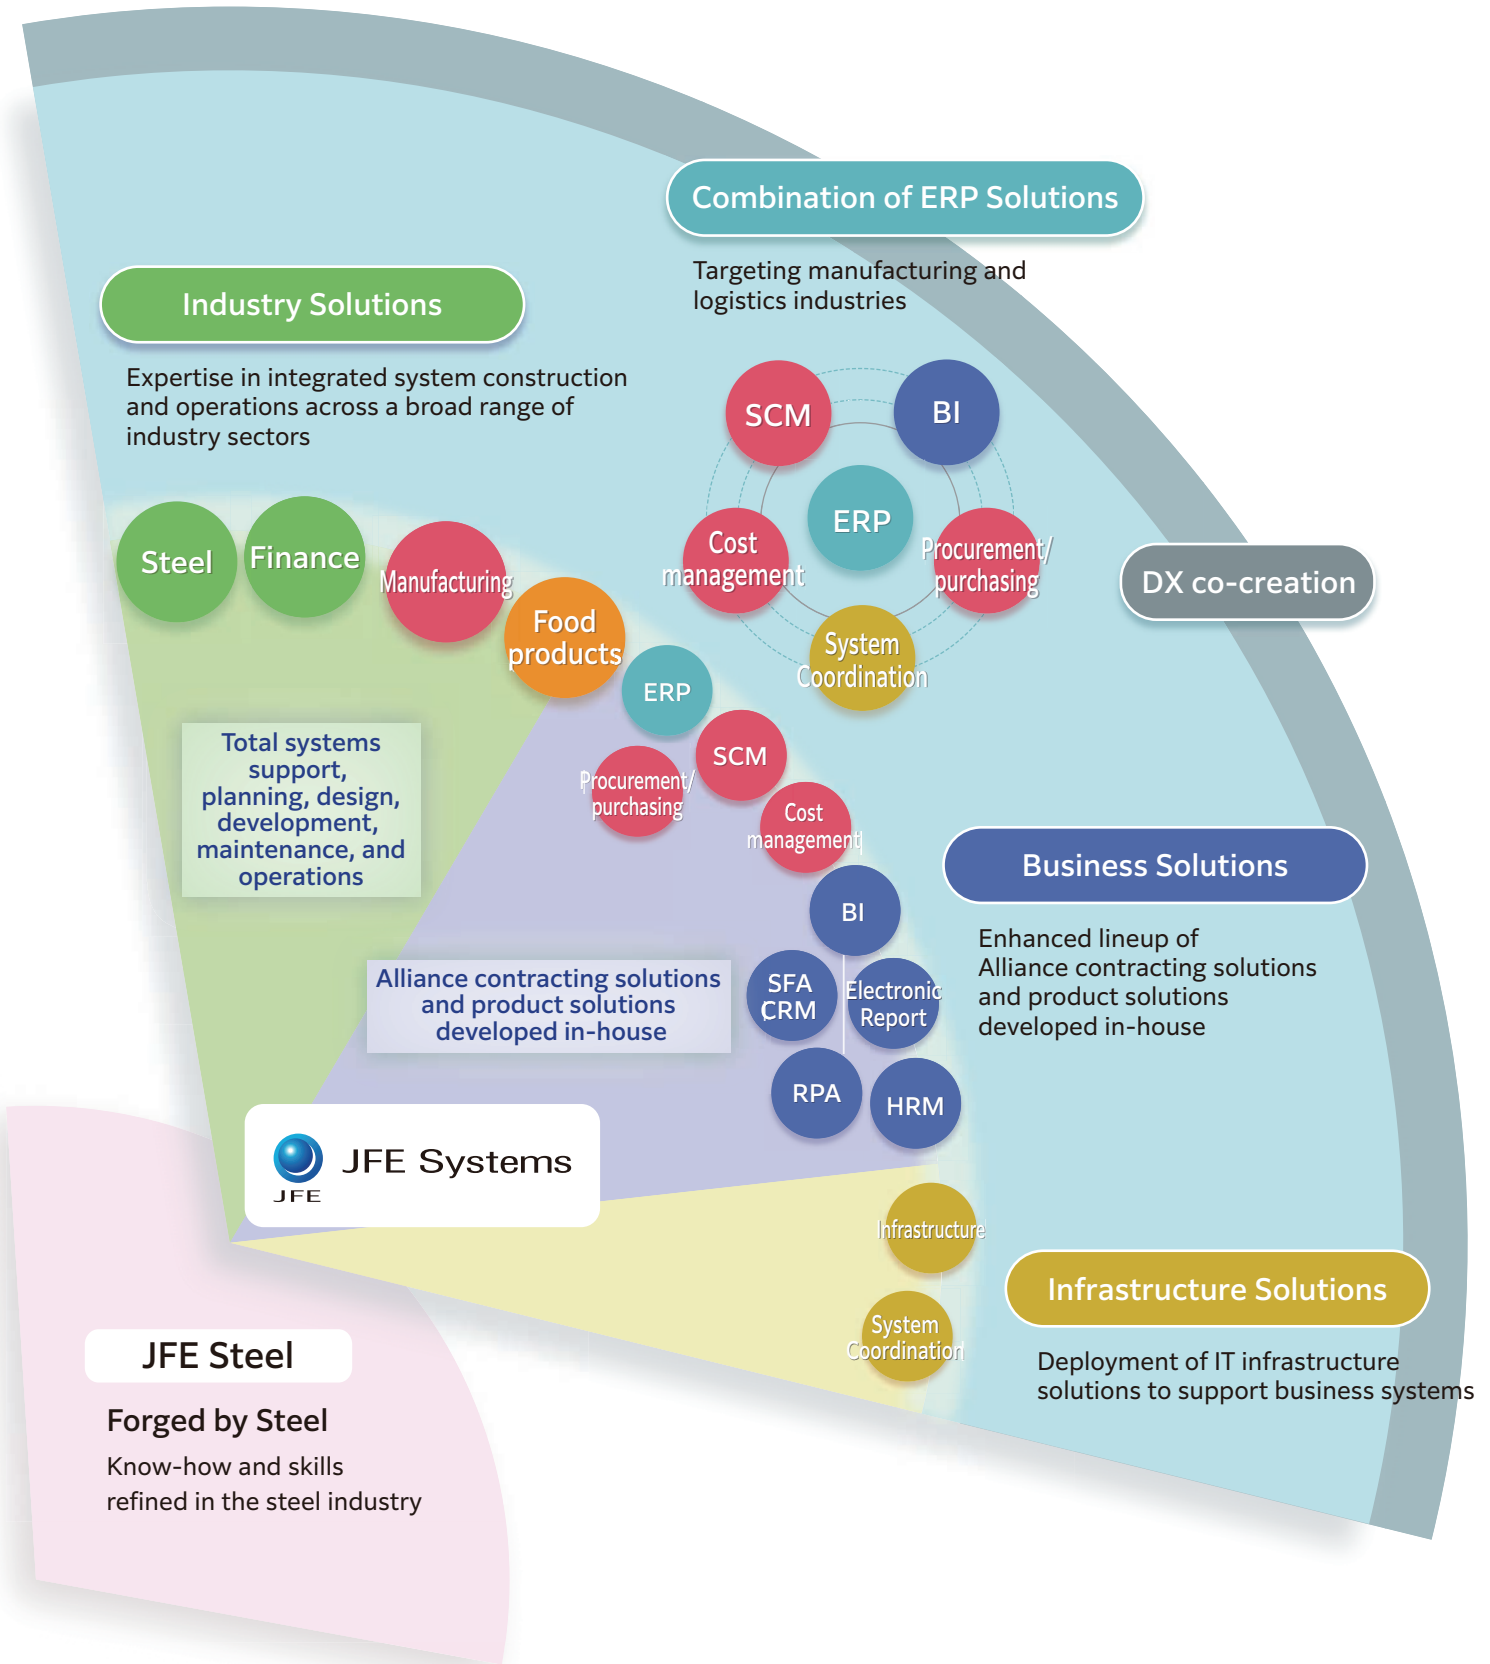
Combination of ERP Solutions

Targeting manufacturing and logistics industries

SCM

BI

ERP

Cost management

Procurement/ purchasing

System Coordination

Industry Solutions

Expertise in integrated system construction and operations across a broad range of industry sectors

Steel

Finance

Manufacturing

Food products

DX co-creation

ERP

SCM

Procurement/ purchasing

Cost management

Total systems support, planning, design, development, maintenance, and operations

Business Solutions

Enhanced lineup of Alliance contracting solutions and product solutions developed in-house

BI

SFA CRM

Electronic Report

Alliance contracting solutions and product solutions developed in-house

RPA

HRM

JFE

JFE Systems

Infrastructure

Infrastructure Solutions

System Coordination

Deployment of IT infrastructure solutions to support business systems

JFE Steel

Forged by Steel

Know-how and skills refined in the steel industry